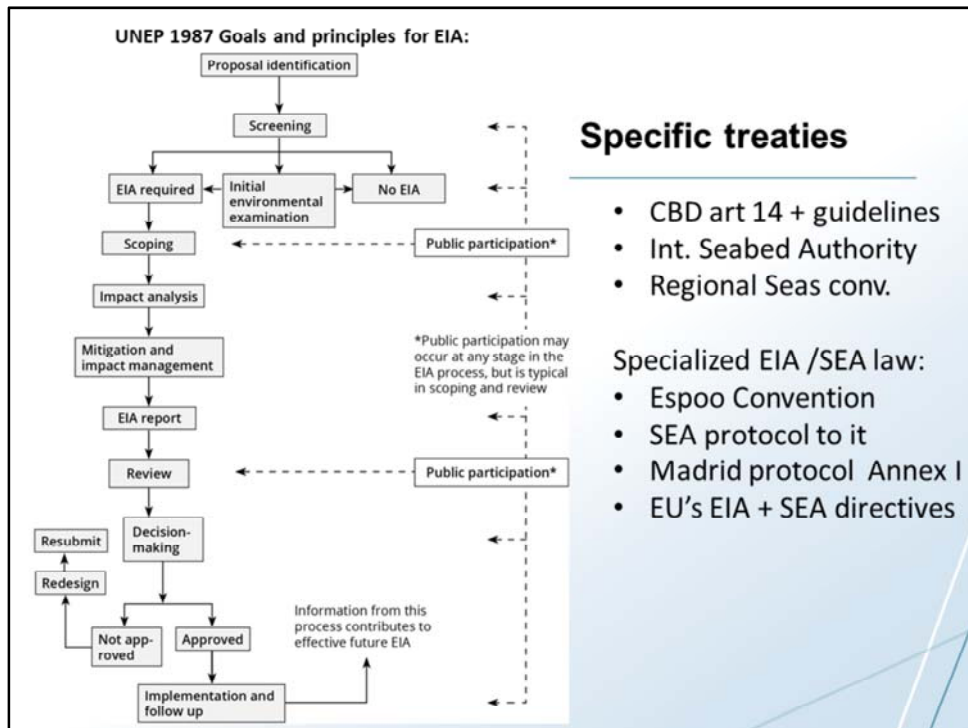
UNEP 1987 Goals and principles for EIA:

Proposal identification

Screening

EIA required

Initial environmental examination

No EIA

Scoping

Public participation*

Impact analysis

Mitigation and impact management

*Public participation may occur at any stage in the EIA process, but is typical in scoping and review

EIA report

Review

Public participation*

Decision-making

Resubmit

Redesign

Not approved

Approved

Information from this process contributes to effective future EIA

Implementation and follow up

Specific treaties

• CBD art 14 + guidelines
• Int. Seabed Authority
• Regional Seas conv.

Specialized EIA /SEA law:
• Espoo Convention
• SEA protocol to it
• Madrid protocol Annex I
• EU's EIA + SEA directives